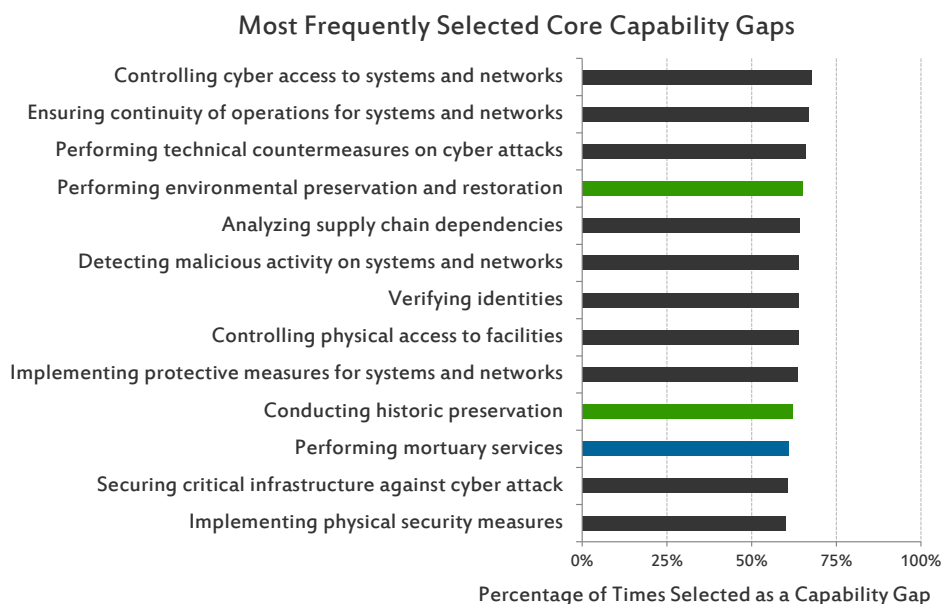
Most Frequently Selected Core Capability Gaps

Controlling cyber access to systems and networks
Ensuring continuity of operations for systems and networks
Performing technical countermeasures on cyber attacks
Performing environmental preservation and restoration
Analyzing supply chain dependencies
Detecting malicious activity on systems and networks
Verifying identities
Controlling physical access to facilities
Implementing protective measures for systems and networks
Conducting historic preservation
Performing mortuary services
Securing critical infrastructure against cyber attack
Implementing physical security measures

0% 25% 50% 75% 100%

Percentage of Times Selected as a Capability Gap